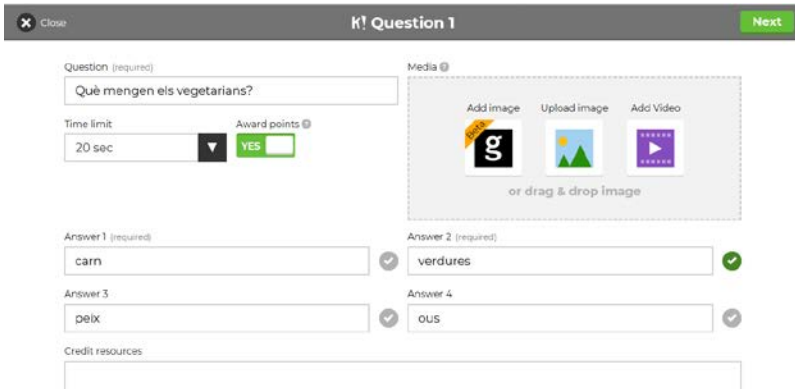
Close

K! Question 1

Next

Question (required)

Què mengen els vegetarians?

Time limit

20 sec

Award points

YES

Media

Add image

Beta

g

Upload image

Add Video

or drag & drop image

Answer 1 (required)

carn

Answer 2 (required)

verdures

Answer 3

peix

Answer 4

ous

Credit resources